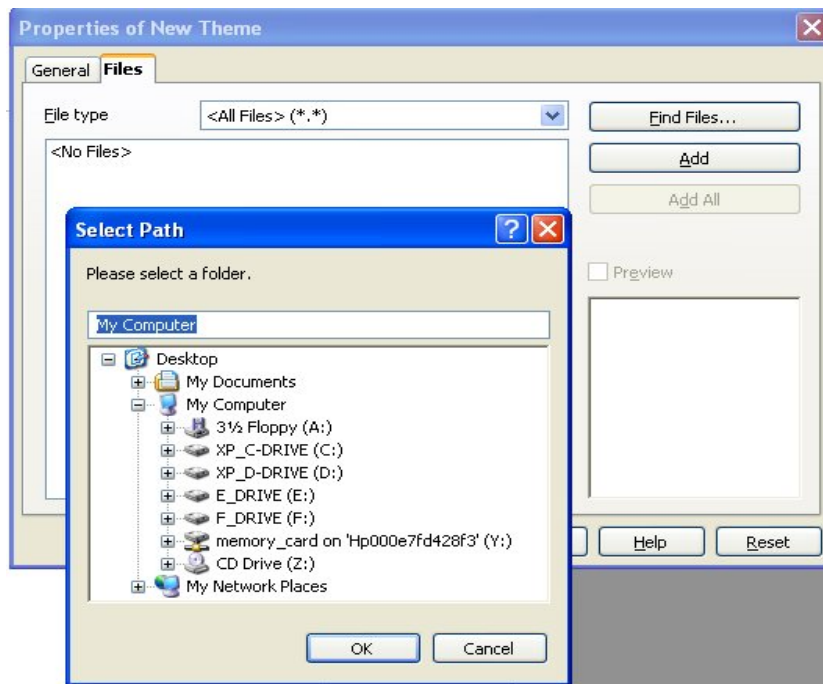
Properties of New Theme

General | Files

File type | <All Files> (*.*)

<No Files>

Find Files...

Add

Add All

Preview

Select Path

Please select a folder.

My Computer

Desktop
My Documents
My Computer
3½ Floppy (A:)
XP_C-DRIVE (C:)
XP_D-DRIVE (D:)
E_DRIVE (E:)
F_DRIVE (F:)
memory_card on 'Hp000e7fd428f3' (Y:)
CD Drive (Z:)
My Network Places

OK | Cancel

Help | Reset